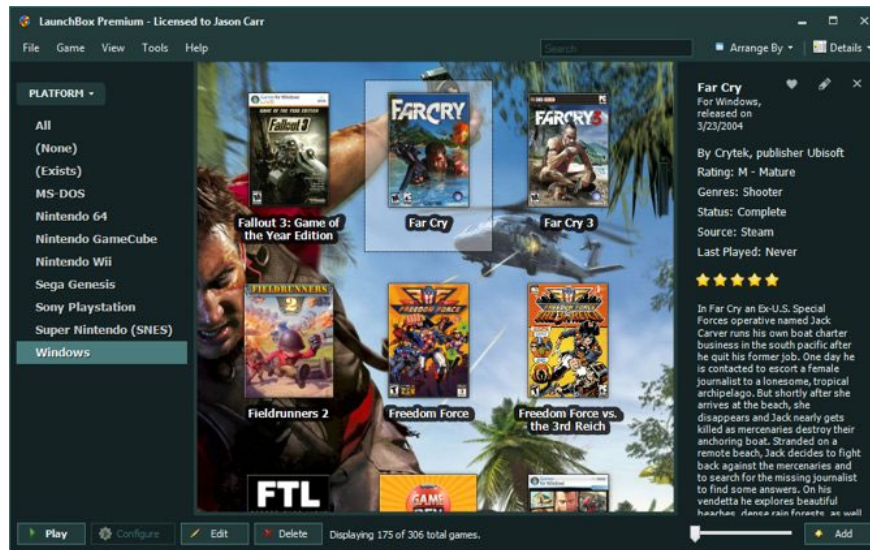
LaunchBox Premium - Licensed to Jason Carr

File Game View Tools Help

Search

Arrange By Details

PLATFORM

All
(None)
(Exists)
MS-DOS
Nintendo 64
Nintendo GameCube
Nintendo Wii
Sega Genesis
Sony Playstation
Super Nintendo (SNES)
Windows

Fallout 3
Fallout 3: Game of the Year Edition

FARCRY
Far Cry

FARCRY3
Far Cry 3

FIELDRUNNERS 2
Fieldrunners 2

FREEDOM FORCE
Freedom Force

Freedom Force vs. the 3rd Reich

FTL

GAME DEV

Far Cry
For Windows, released on 3/23/2004

By Crytek, publisher Ubisoft
Rating: M - Mature
Genres: Shooter
Status: Complete
Source: Steam
Last Played: Never

In Far Cry an Ex-U.S. Special Forces operative named Jack Carver runs his own boat charter business in the south pacific after he quit his former job. One day he is contacted to escort a female journalist to a lonesome, tropical archipelago. But shortly after she arrives at the beach, she disappears and Jack nearly gets killed as mercenaries destroy their anchoring boat. Stranded on a remote beach, Jack decides to fight back against the mercenaries and to search for the missing journalist to find some answers. On his vendetta he explores beautiful beaches, dense rain forests, as well

Play Configure Edit Delete Displaying 175 of 306 total games. Add